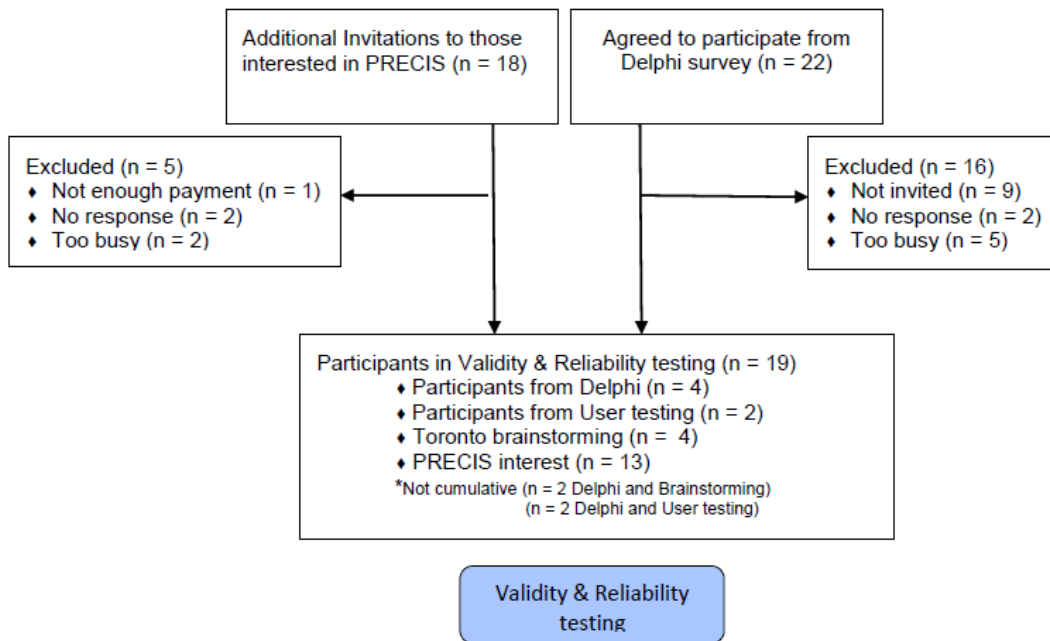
Additional Invitations to those interested in PRECIS (n = 18)

Agreed to participate from Delphi survey (n = 22)

Excluded (n = 5)
♦ Not enough payment (n = 1)
♦ No response (n = 2)
♦ Too busy (n = 2)

Excluded (n = 16)
♦ Not invited (n = 9)
♦ No response (n = 2)
♦ Too busy (n = 5)

Participants in Validity & Reliability testing (n = 19)
♦ Participants from Delphi (n = 4)
♦ Participants from User testing (n = 2)
♦ Toronto brainstorming (n = 4)
♦ PRECIS interest (n = 13)
*Not cumulative (n = 2 Delphi and Brainstorming)
(n = 2 Delphi and User testing)

Validity & Reliability testing